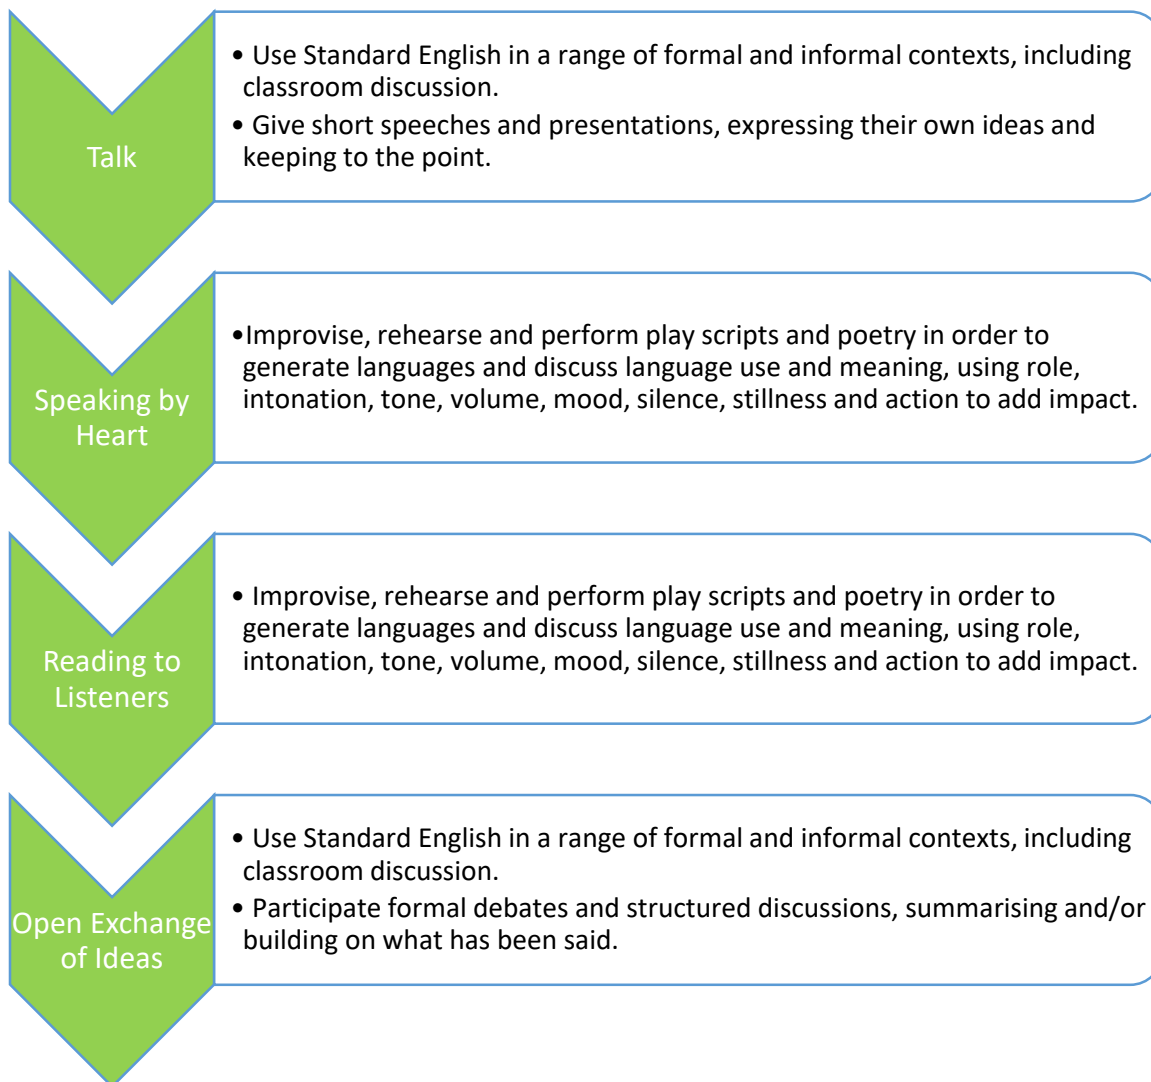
Talk

• Use Standard English in a range of formal and informal contexts, including classroom discussion.
• Give short speeches and presentations, expressing their own ideas and keeping to the point.

Speaking by Heart

•Improvise, rehearse and perform play scripts and poetry in order to generate languages and discuss language use and meaning, using role, intonation, tone, volume, mood, silence, stillness and action to add impact.

Reading to Listeners

• Improvise, rehearse and perform play scripts and poetry in order to generate languages and discuss language use and meaning, using role, intonation, tone, volume, mood, silence, stillness and action to add impact.

Open Exchange of Ideas

• Use Standard English in a range of formal and informal contexts, including classroom discussion.
• Participate formal debates and structured discussions, summarising and/or building on what has been said.